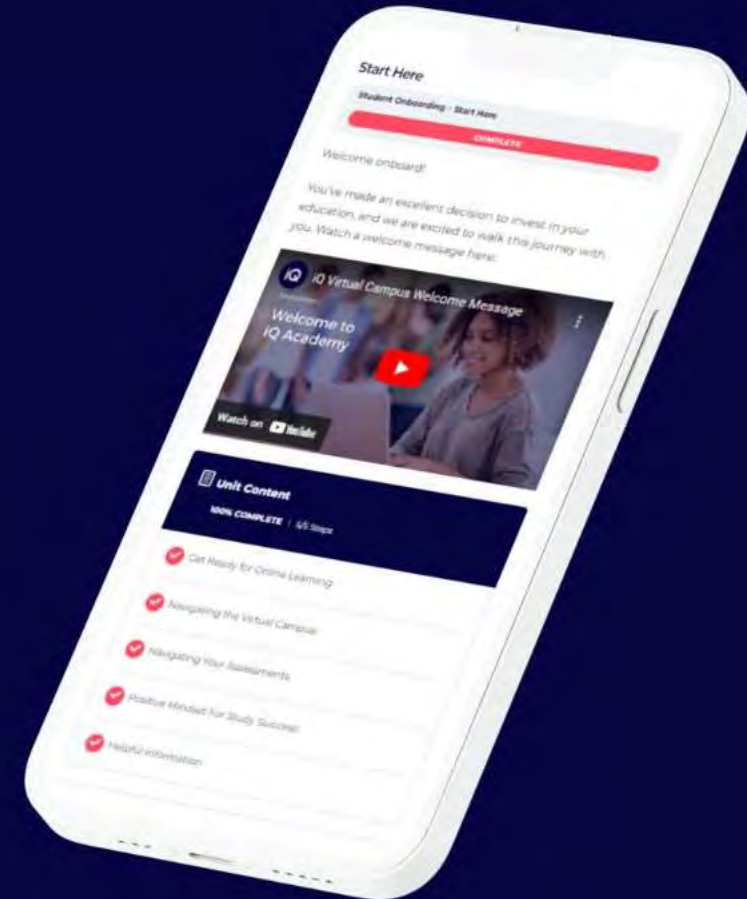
Start Here

Student Onboarding > Start Here

COMPLETE

Welcome onboard!

You've made an excellent decision to invest in your education, and we are excited to walk this journey with you. Watch a welcome message here:

iQ Virtual Campus Welcome Message

Welcome to iQ Academy

Watch on YouTube

Unit Content

100% COMPLETE | 5/5 Steps

Get Ready for Online Learning

Navigating the Virtual Campus

Navigating Your Assessments

Positive Mindset for Study Success

Helpful information